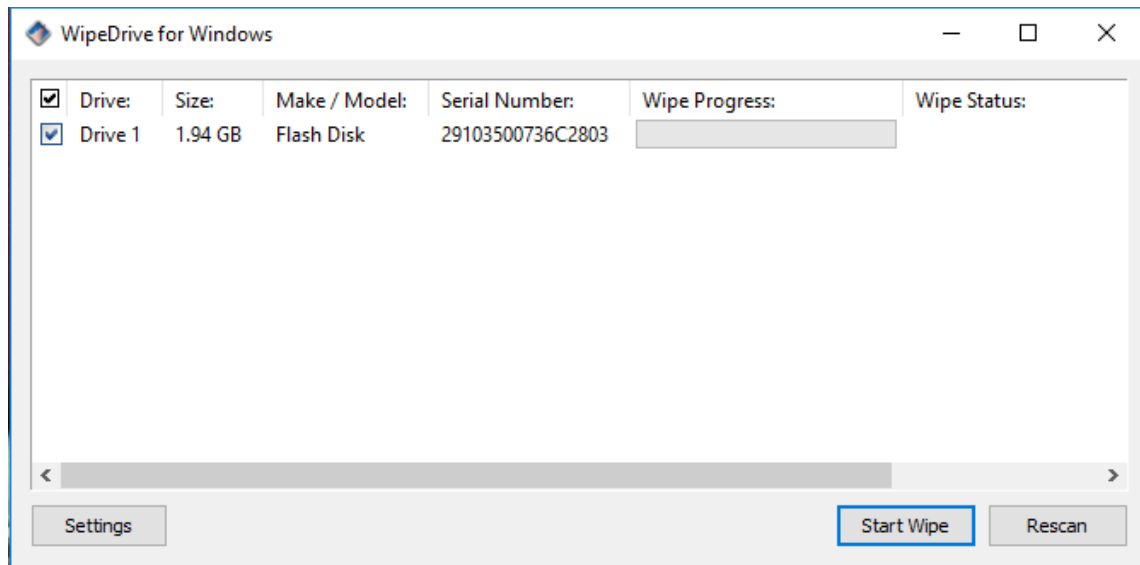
WipeDrive for Windows

| Drive: | Size: | Make / Model: | Serial Number: | Wipe Progress: | Wipe Status: |
|---|---|---|---|---|---|
| Drive 1 | 1.94 GB | Flash Disk | 29103500736C2803 | | |

Settings

Start Wipe

Rescan